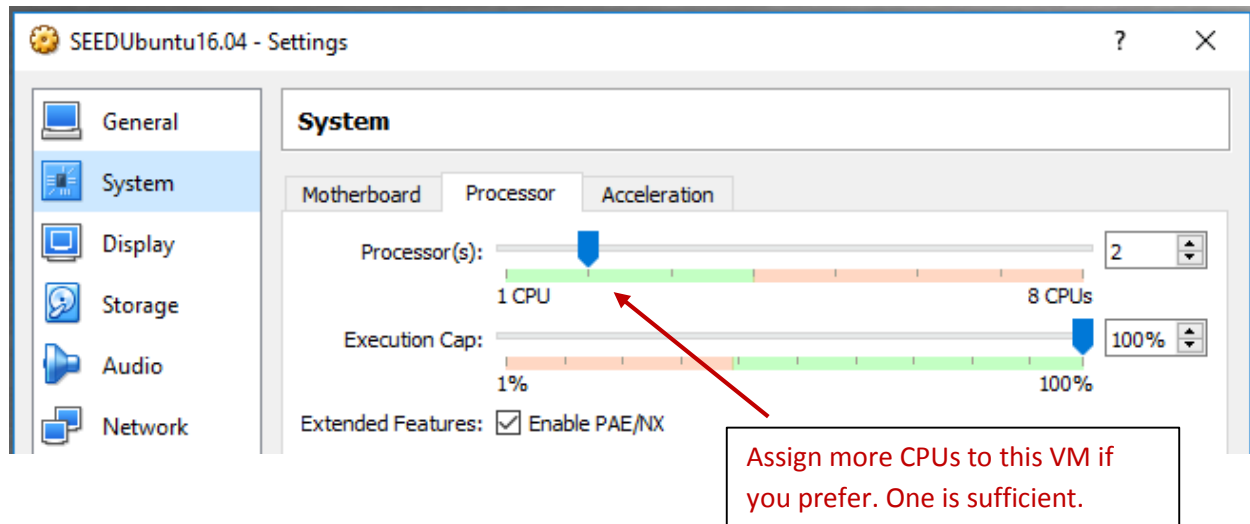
SEEDUbuntu16.04 - Settings

?

General
System
Display
Storage
Audio
Network

System

Motherboard
Processor
Acceleration

Processor(s):
2
1 CPU
8 CPUs

Execution Cap:
100%
1%
100%

Extended Features: Enable PAE/NX

Assign more CPUs to this VM if you prefer. One is sufficient.